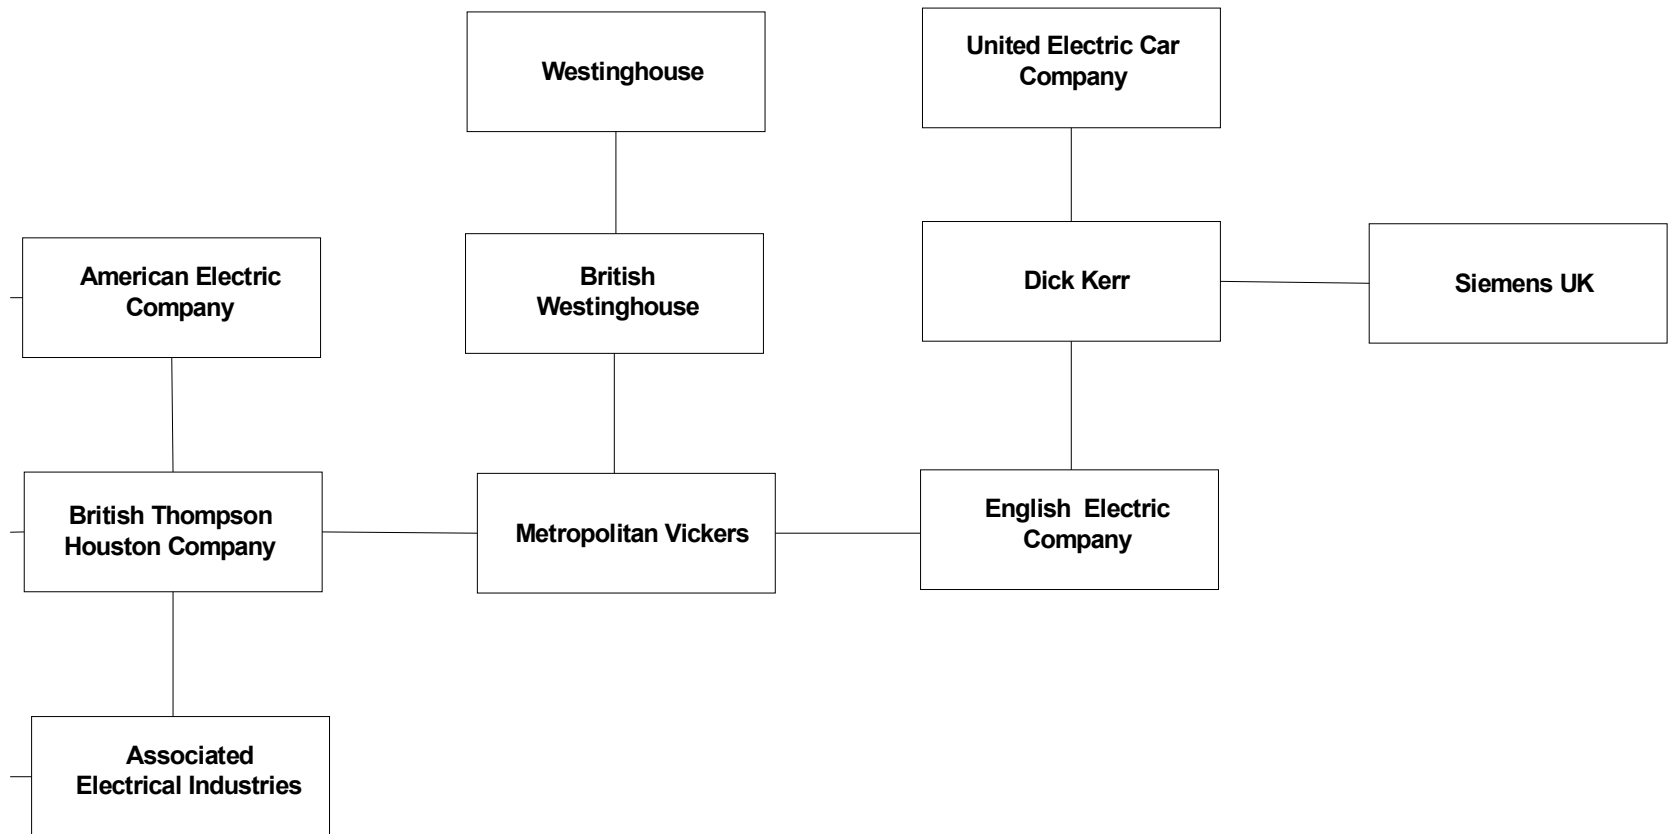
Westinghouse

United Electric Car Company

American Electric Company

British Westinghouse

Dick Kerr

Siemens UK

British Thompson Houston Company

Metropolitan Vickers

English Electric Company

Associated Electrical Industries